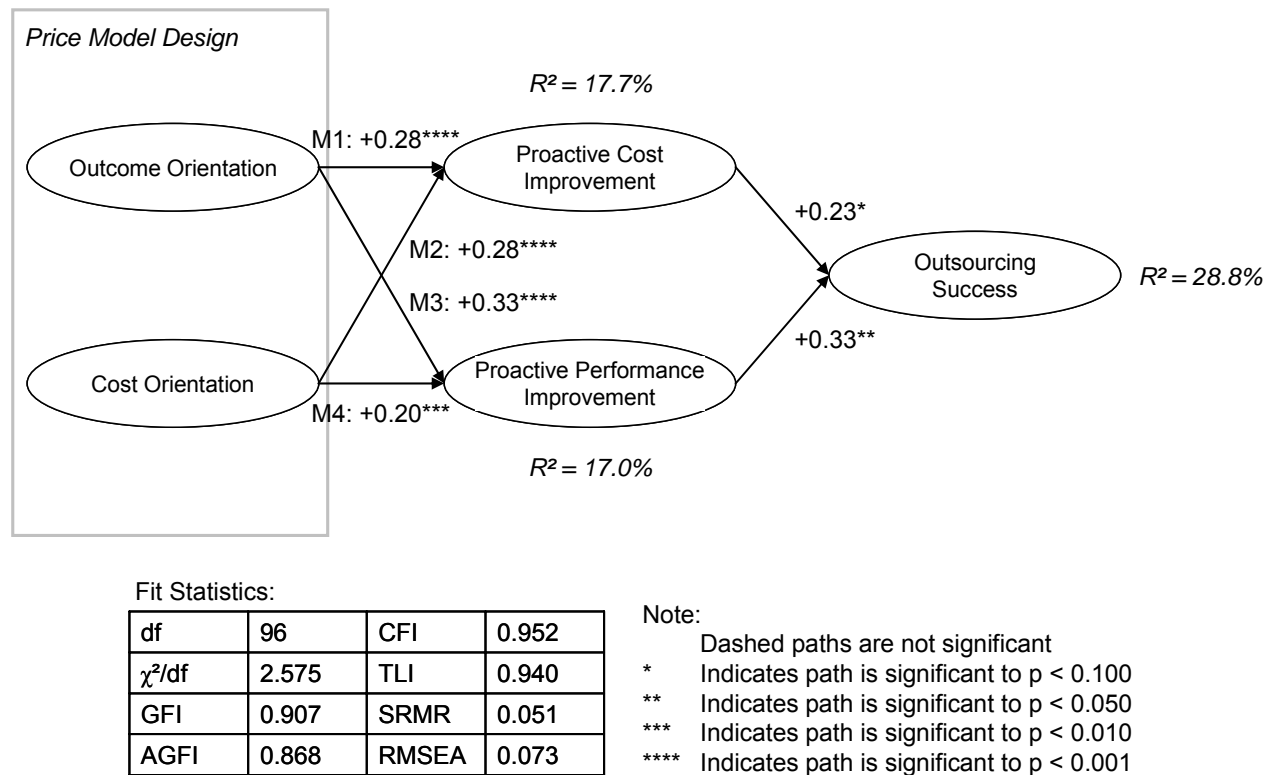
Price Model Design

$R^2 = 17.7\%$

Outcome Orientation

M1: +0.28****

Proactive Cost Improvement

+0.23*

M2: +0.28****

Outsourcing Success

$R^2 = 28.8\%$

M3: +0.33****

+0.33**

Cost Orientation

Proactive Performance Improvement

M4: +0.20***

$R^2 = 17.0\%$

Fit Statistics:

| df | 96 | CFI | 0.952 |
|---|---|---|---|
| $\chi^2$/df | 2.575 | TLI | 0.940 |
| GFI | 0.907 | SRMR | 0.051 |
| AGFI | 0.868 | RMSEA | 0.073 |

Note:
Dashed paths are not significant
* Indicates path is significant to p < 0.100
** Indicates path is significant to p < 0.050
*** Indicates path is significant to p < 0.010
**** Indicates path is significant to p < 0.001